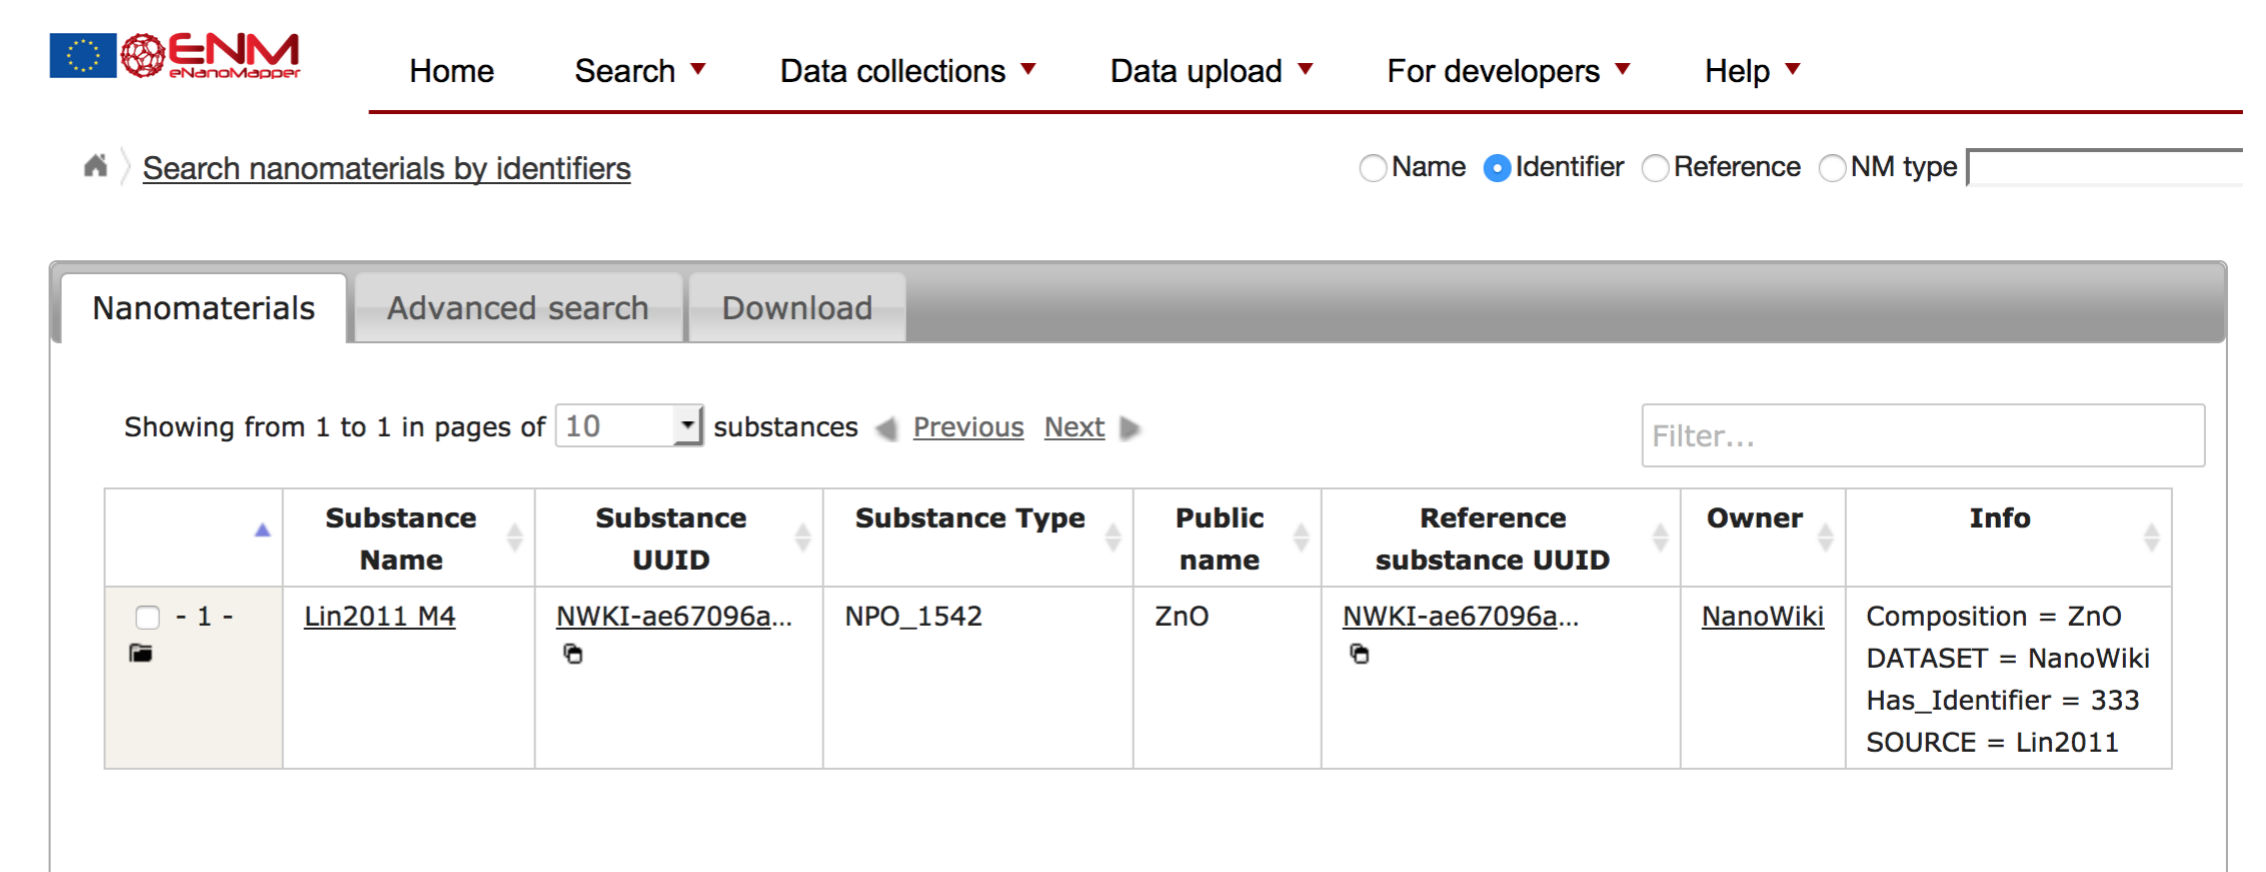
ENM eNanoMapper

Home Search ▼ Data collections ▼ Data upload ▼ For developers ▼ Help ▼

Search nanomaterials by identifiers

Name Identifier Reference NM type

Nanomaterials Advanced search Download

Showing from 1 to 1 in pages of 10 substances Previous Next

Filter...

| | Substance Name | Substance UUID | Substance Type | Public name | Reference substance UUID | Owner | Info |
|---|---|---|---|---|---|---|---|
| - 1 - | Lin2011 M4 | NWKI-ae67096a... | NPO_1542 | ZnO | NWKI-ae67096a... | NanoWiki | Composition = ZnO DATASET = NanoWiki Has_Identifier = 333 SOURCE = Lin2011 |